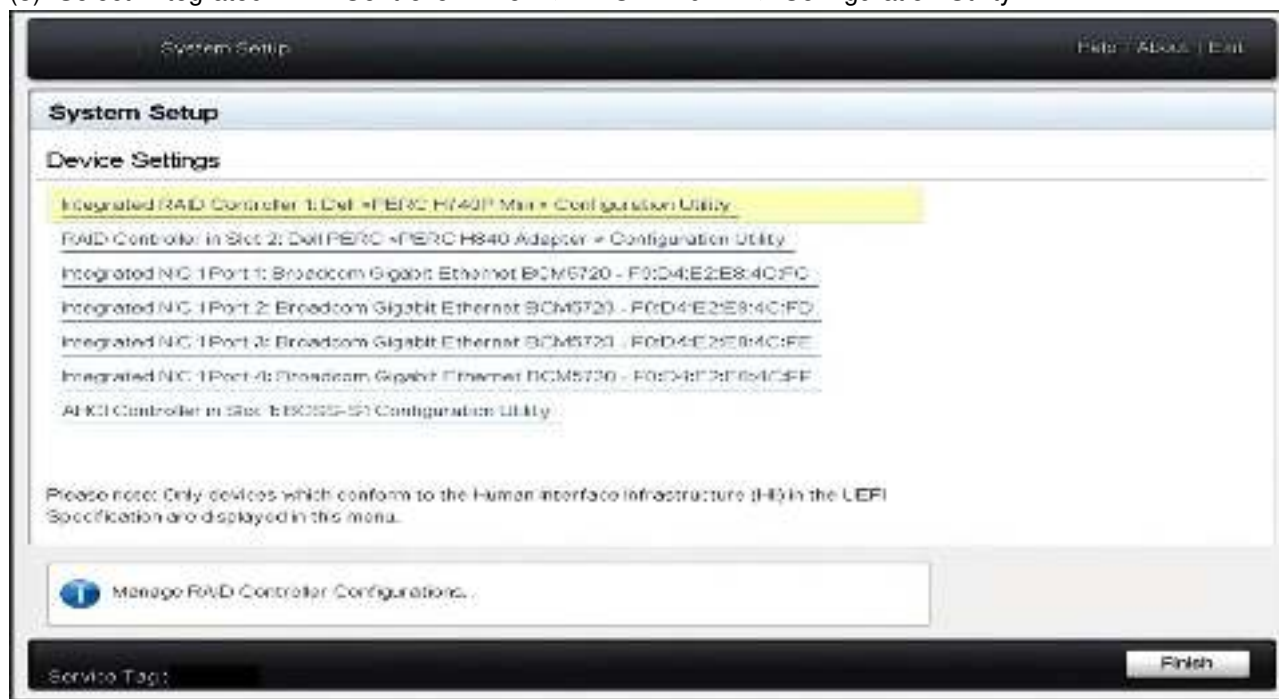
(3) Select Integrated RAID Controller 1: Dell <PERC H740P Mini> Configuration Utility

System Setup

Help | About | Exit

System Setup

Device Settings

Integrated RAID Controller 1: Dell <PERC H740P Mini> Configuration Utility

RAID Controller in Slot 2: Dell PERC <PERC H840 Adapter> Configuration Utility

Integrated NIC 1 Port 1: Broadcom Gigabit Ethernet BCM5720 - F0:D4:E2:E8:4C:FC

Integrated NIC 1 Port 2: Broadcom Gigabit Ethernet BCM5720 - F0:D4:E2:E8:4C:FD

Integrated NIC 1 Port 3: Broadcom Gigabit Ethernet BCM5720 - F0:D4:E2:E8:4C:FE

Integrated NIC 1 Port 4: Broadcom Gigabit Ethernet BCM5720 - F0:D4:E2:E8:4C:FF

AHCI Controller in Slot 1: BOSS-S1 Configuration Utility

Please note: Only devices which conform to the Human Interface Infrastructure (HII) in the UEFI Specification are displayed in this menu.

Manage RAID Controller Configurations.

Service Tag:

Finish